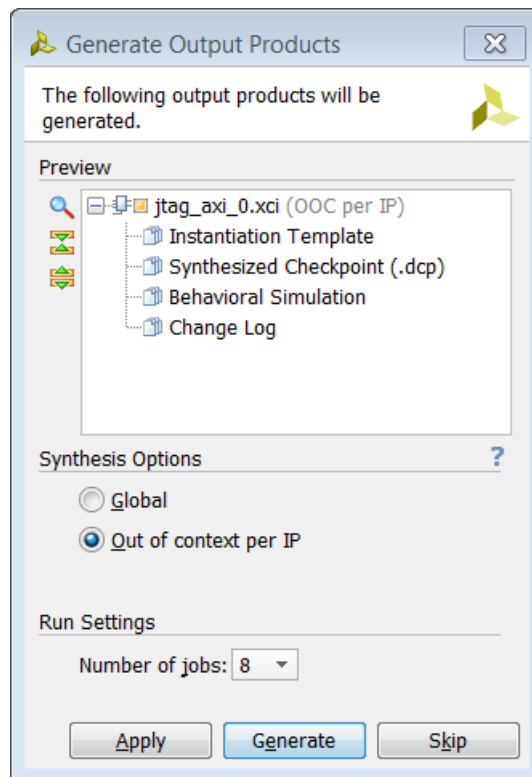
Generate Output Products

The following output products will be generated.

Preview

jtag_axi_0.xci (OOC per IP)
Instantiation Template
Synthesized Checkpoint (.dcp)
Behavioral Simulation
Change Log

Synthesis Options

?

Global

Out of context per IP

Run Settings

Number of jobs: 8

Apply
Generate
Skip